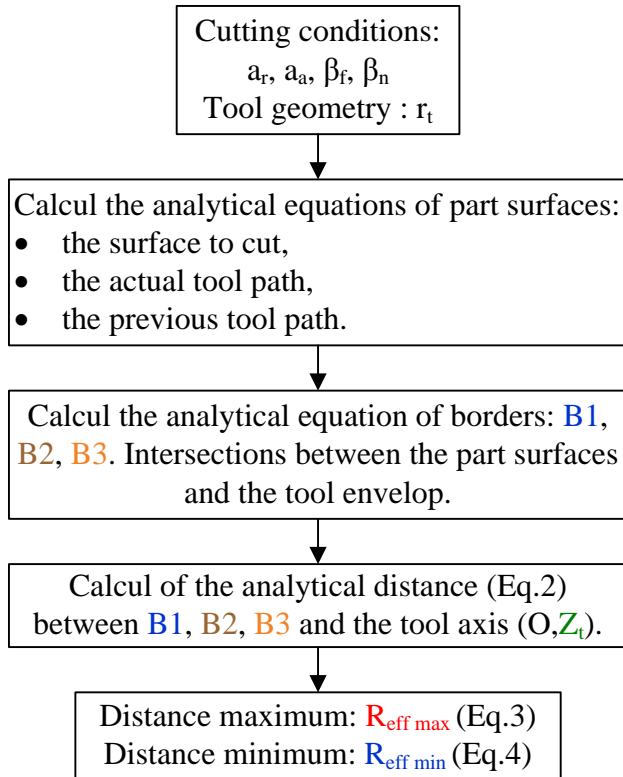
Cutting conditions:
$a_r$, $a_a$, $\beta_f$, $\beta_n$
Tool geometry : $r_t$

Calcul the analytical equations of part surfaces:
- the surface to cut,
- the actual tool path,
- the previous tool path.

Calcul the analytical equation of borders: B1, B2, B3. Intersections between the part surfaces and the tool envelop.

Calcul of the analytical distance (Eq.2) between B1, B2, B3 and the tool axis (O,$Z_t$).

Distance maximum: $R_{eff\ max}$ (Eq.3)
Distance minimum: $R_{eff\ min}$ (Eq.4)